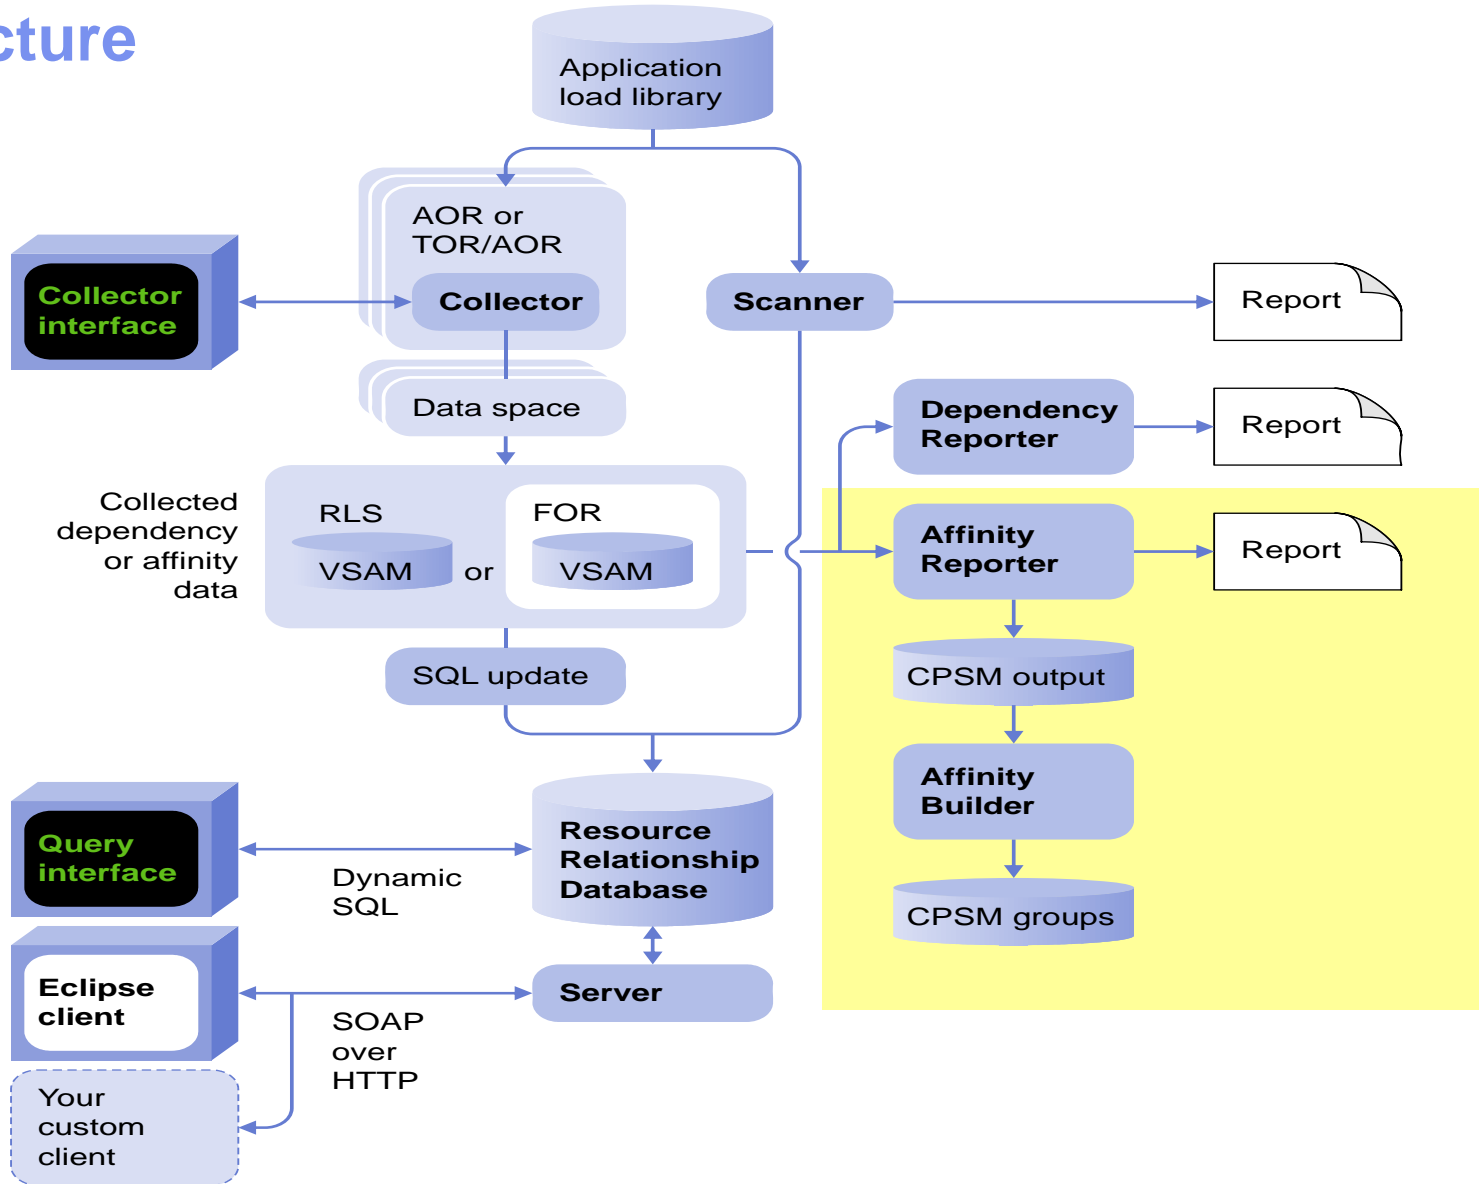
cture

Application load library

AOR or TOR/AOR

Collector

Scanner

Report

Collector interface

Data space

Dependency Reporter

Report

Collected dependency or affinity data

RLS

VSAM

or

FOR

VSAM

Affinity Reporter

Report

SQL update

CPSM output

Affinity Builder

Query interface

Dynamic SQL

Resource Relationship Database

CPSM groups

Eclipse client

Server

SOAP over HTTP

Your custom client